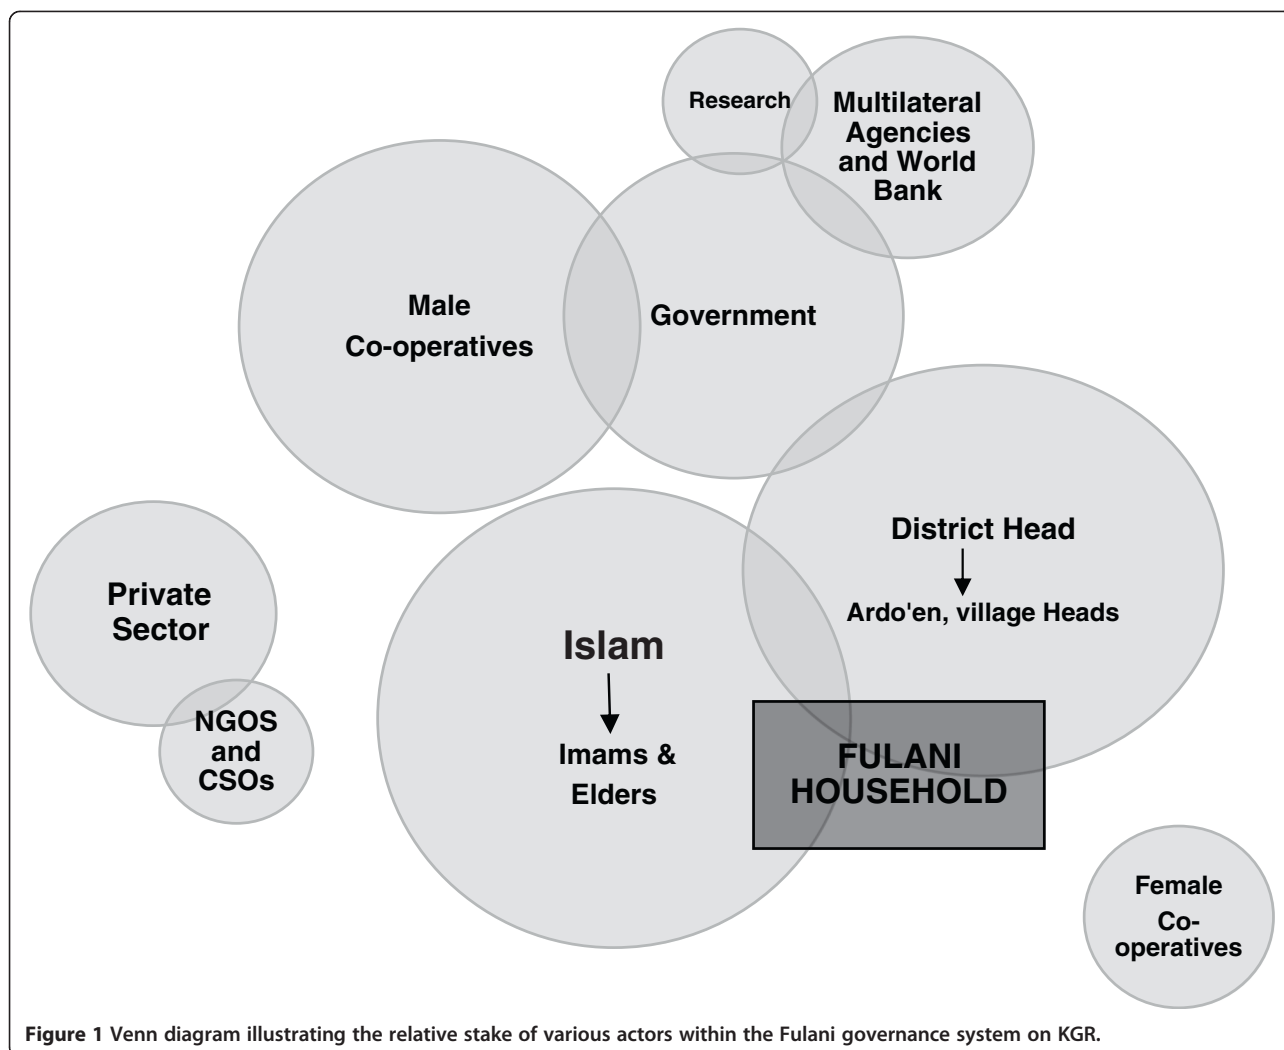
Research

Multilateral Agencies and World Bank

Male Co-operatives

Government

District Head

Ardo'en, village Heads

Private Sector

NGOS and CSOs

Islam

Imams & Elders

FULANI HOUSEHOLD

Female Co-operatives

**Figure 1** Venn diagram illustrating the relative stake of various actors within the Fulani governance system on KGR.